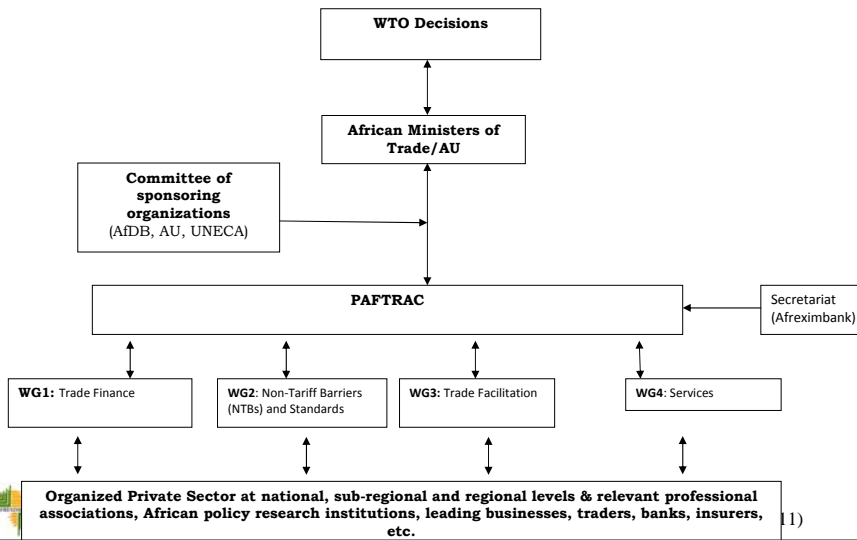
WTO Decisions

African Ministers of Trade/AU

Committee of sponsoring organizations (AfDB, AU, UNECA)

PAFTRAC

Secretariat (Afreximbank)

WG1: Trade Finance

WG2: Non-Tariff Barriers (NTBs) and Standards

WG3: Trade Facilitation

WG4: Services

Organized Private Sector at national, sub-regional and regional levels & relevant professional associations, African policy research institutions, leading businesses, traders, banks, insurers, etc.

11)